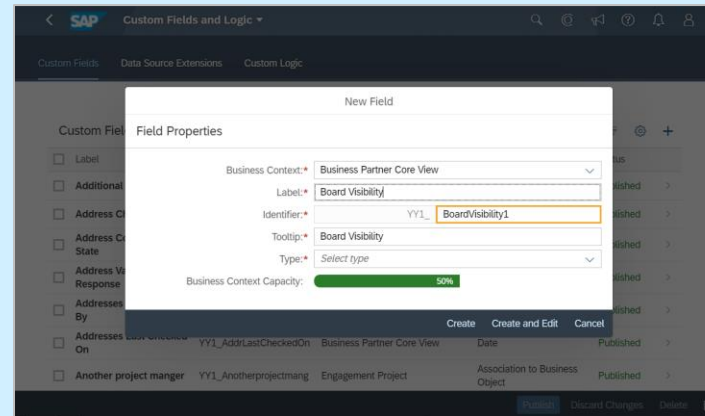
SAP Custom Fields and Logic ▾

Custom Fields Data Source Extensions Custom Logic

Custom Fiel

Label

Additional

Address Cl

Address Co State

Address Va Response

Addresses By

Addresses Last Checked On

Another project manger

New Field

Field Properties

Business Context:* Business Partner Core View

Label:* Board Visibility

Identifier:* YY1_ BoardVisibility1

Tooltip:* Board Visibility

Type:* Select type

Business Context Capacity: 50%

Create Create and Edit Cancel

tus

Published

lished

lished

lished

lished

YY1_AddrLastCheckedOn Business Partner Core View Date Published

YY1_Anotherprojectmang Engagement Project Association to Business Object Published

Publish Discard Changes Delete